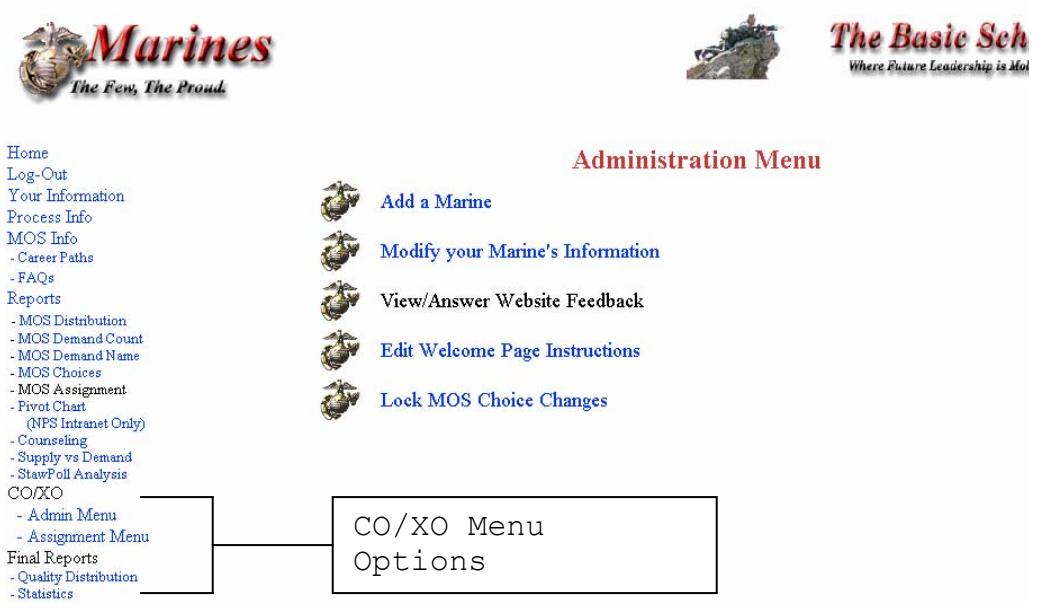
Marines
The Few, The Proud.

The Basic Sch
Where Future Leadership is Mol

Home
Log-Out
Your Information
Process Info
MOS Info
- Career Paths
- FAQs
Reports
- MOS Distribution
- MOS Demand Count
- MOS Demand Name
- MOS Choices
- MOS Assignment
- Pivot Chart
(NPS Intranet Only)
- Counseling
- Supply vs Demand
- StawPoll Analysis
CO/XO
- Admin Menu
- Assignment Menu
Final Reports
- Quality Distribution
- Statistics

Administration Menu

Add a Marine

Modify your Marine's Information

View/Answer Website Feedback

Edit Welcome Page Instructions

Lock MOS Choice Changes

CO/XO Menu Options